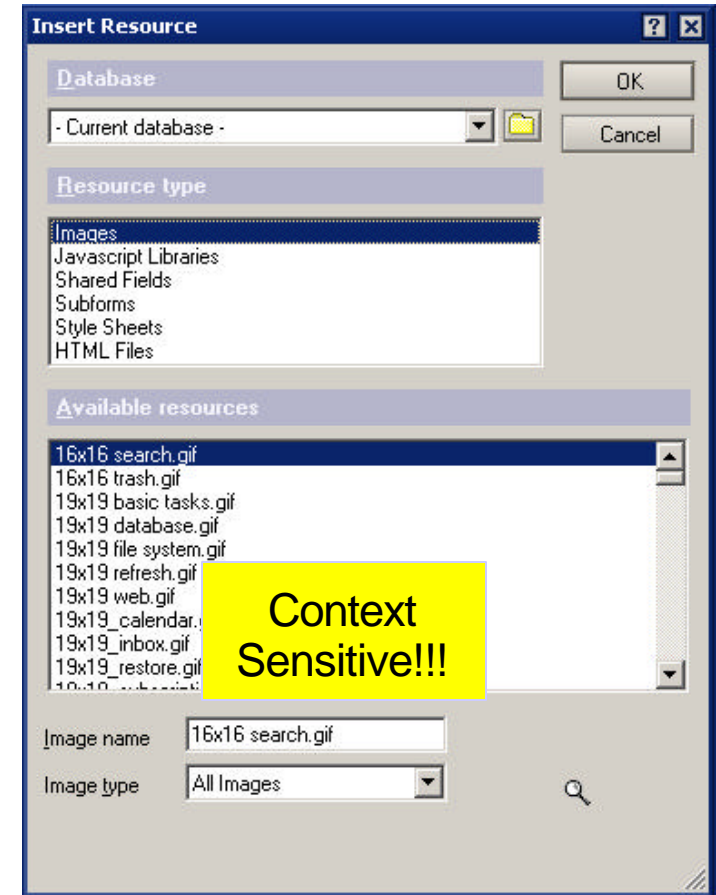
Insert Resource

Database

- Current database -

OK

Cancel

Resource type

Images
Javascript Libraries
Shared Fields
Subforms
Style Sheets
HTML Files

Available resources

16x16 search.gif
16x16 trash.gif
19x19 basic tasks.gif
19x19 database.gif
19x19 file system.gif
19x19 refresh.gif
19x19 web.gif
19x19_calendar.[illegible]
19x19_inbox.gif
19x19_restore.gif
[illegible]

Context Sensitive!!!

Image name 16x16 search.gif

Image type All Images